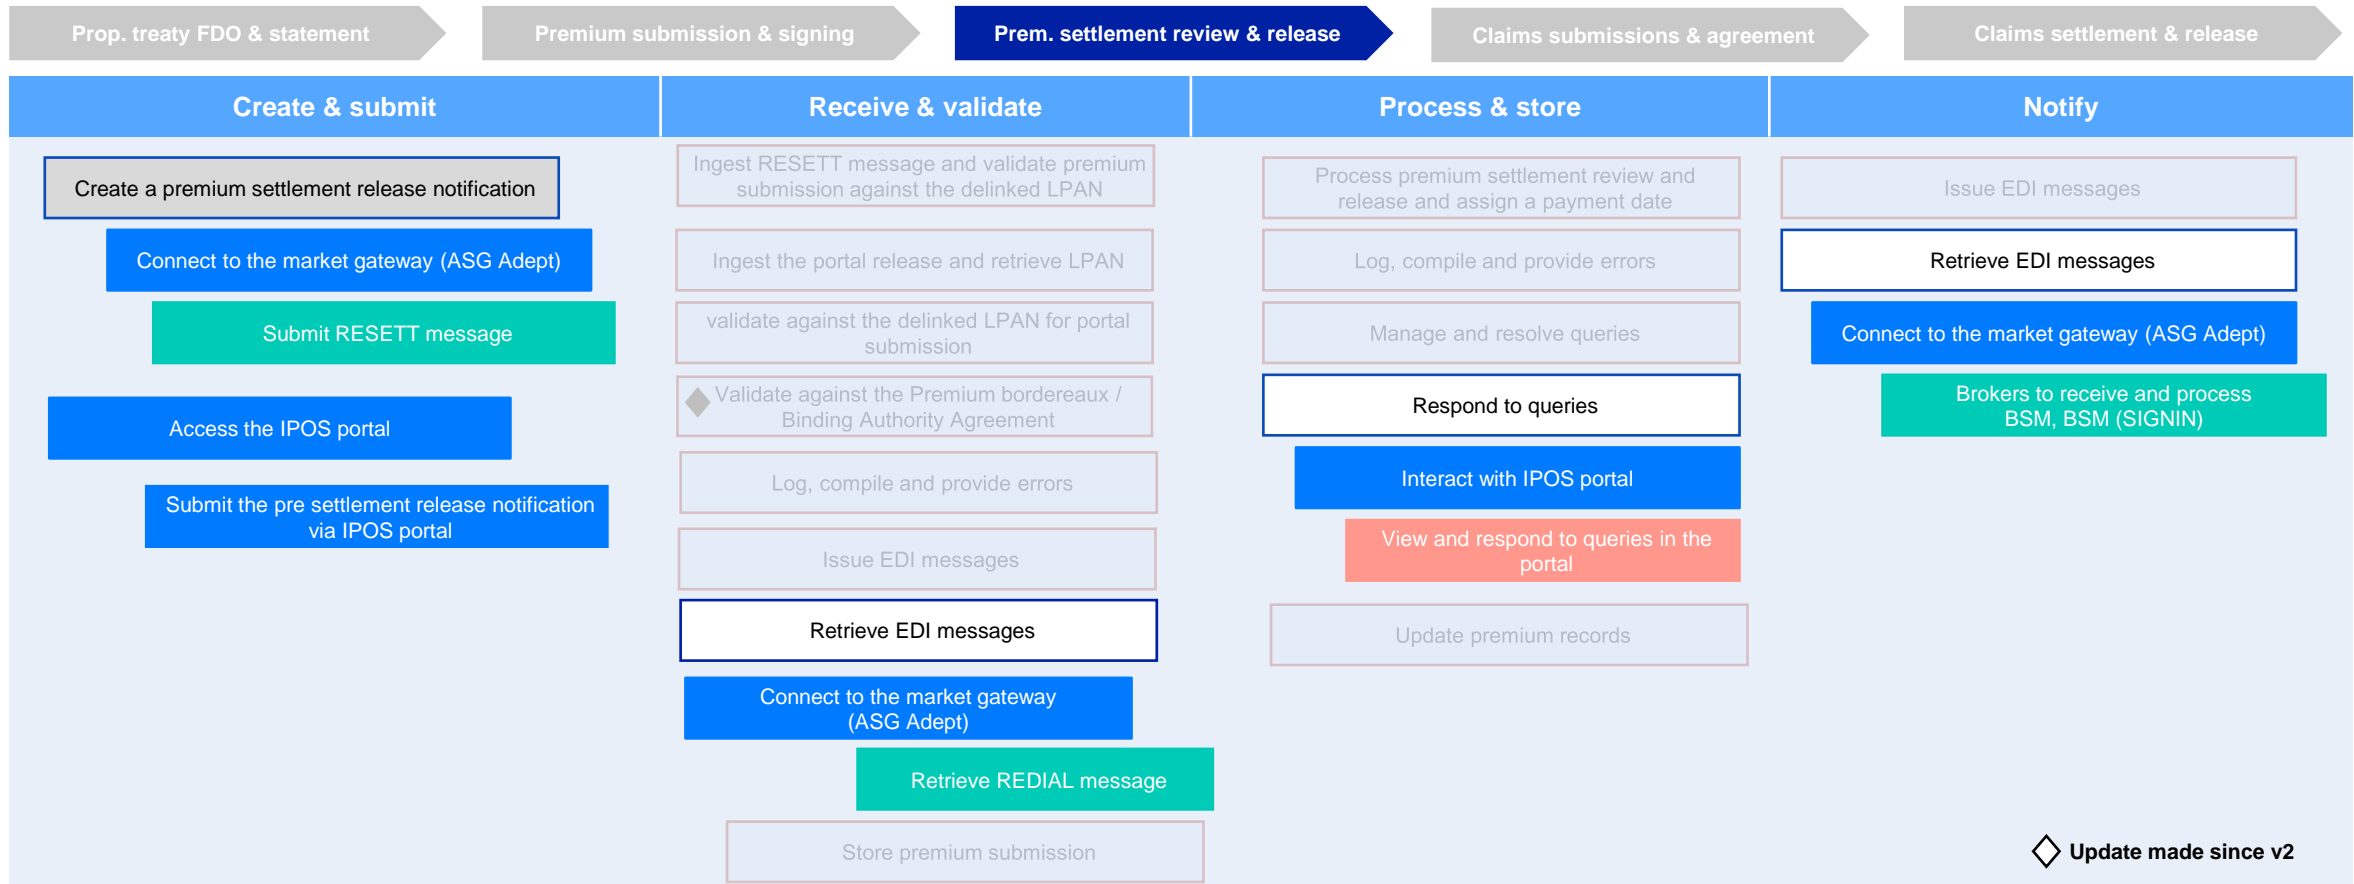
Prop. treaty FDO & statement

Premium submission & signing

Prem. settlement review & release

Claims submissions & agreement

Claims settlement & release

Create & submit

Create a premium settlement release notification

Connect to the market gateway (ASG Adept)

Submit RESETT message

Access the IPOS portal

Submit the pre settlement release notification via IPOS portal

Receive & validate

Ingest RESETT message and validate premium submission against the delinked LPAN

Ingest the portal release and retrieve LPAN

validate against the delinked LPAN for portal submission

Validate against the Premium bordereaux / Binding Authority Agreement

Log, compile and provide errors

Issue EDI messages

Retrieve EDI messages

Connect to the market gateway (ASG Adept)

Retrieve REDIAL message

Store premium submission

Process & store

Process premium settlement review and release and assign a payment date

Log, compile and provide errors

Manage and resolve queries

Respond to queries

Interact with IPOS portal

View and respond to queries in the portal

Update premium records

Notify

Issue EDI messages

Retrieve EDI messages

Connect to the market gateway (ASG Adept)

Brokers to receive and process BSM, BSM (SIGNIN)

Update made since v2